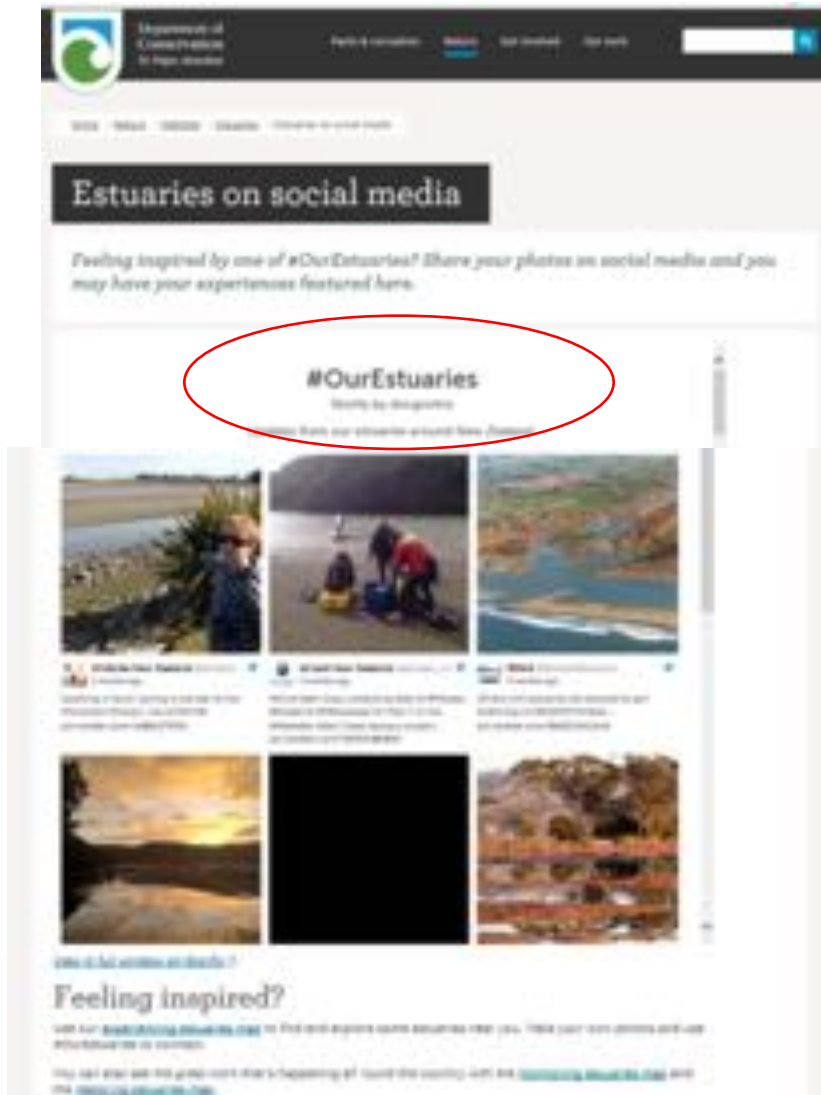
Department of Conservation
Te Papa Atawhai

Parks & recreation Nature Get involved Our work

Estuaries on social media

Feeling inspired by one of #OurEstuaries? Share your photos on social media and you may have your experiences featured here.

#OurEstuaries

Storify by doc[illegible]

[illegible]

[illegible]

Feeling inspired?

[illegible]

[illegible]